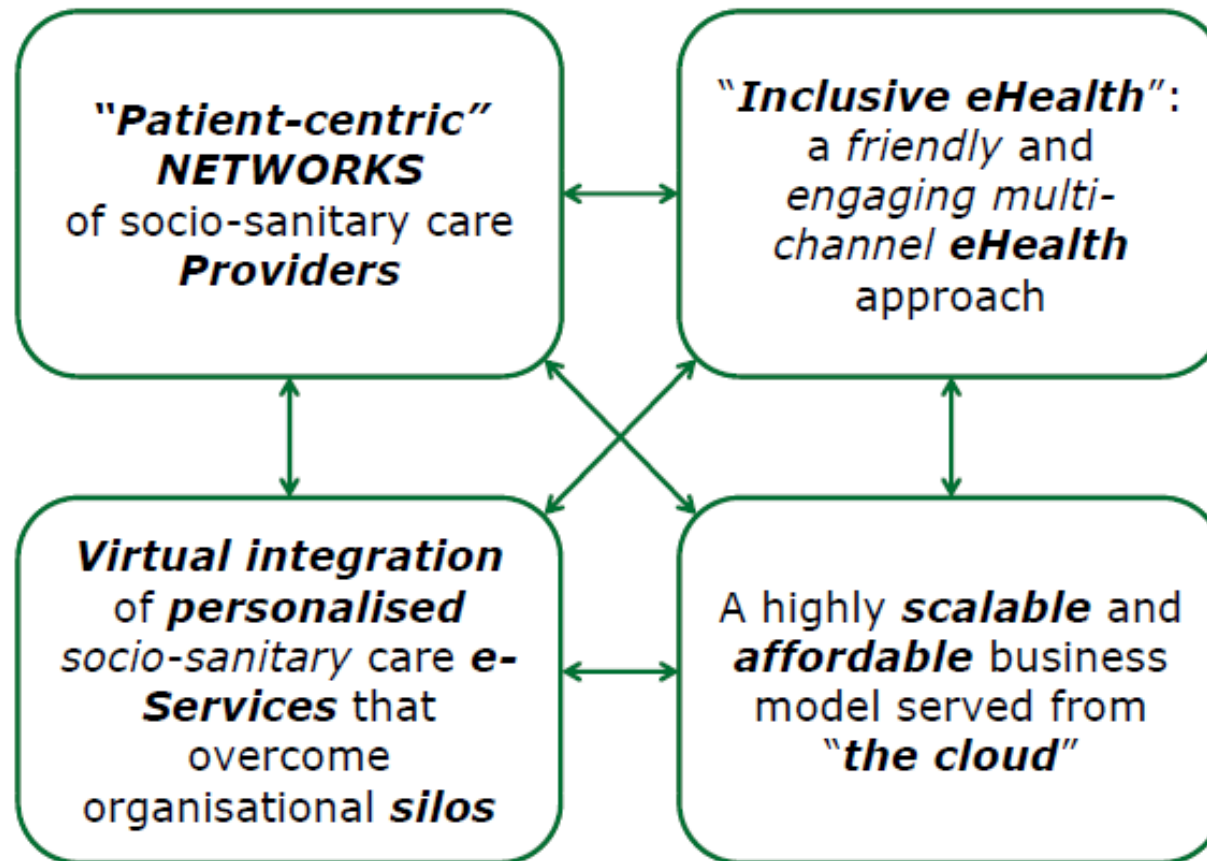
"Patient-centric" NETWORKS of socio-sanitary care Providers

"Inclusive eHealth": a friendly and engaging multi-channel eHealth approach

Virtual integration of personalised socio-sanitary care e-Services that overcome organisational silos

A highly scalable and affordable business model served from "the cloud"